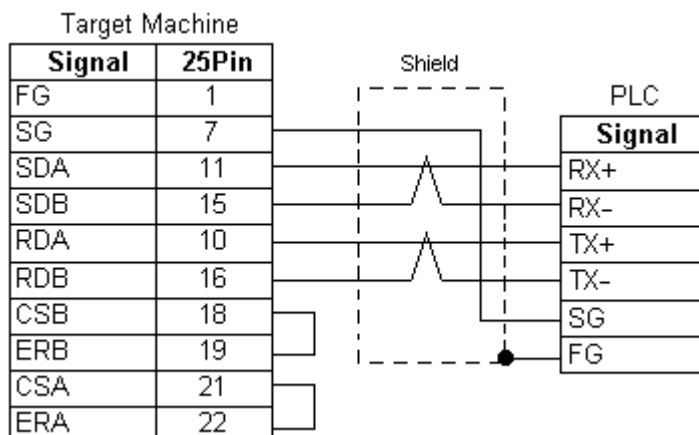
Target Machine

| Signal | 25Pin |
|---|---|
| FG | 1 |
| SG | 7 |
| SDA | 11 |
| SDB | 15 |
| RDA | 10 |
| RDB | 16 |
| CSB | 18 |
| ERB | 19 |
| CSA | 21 |
| ERA | 22 |

Shield

PLC

| Signal |
|---|
| RX+ |
| RX- |
| TX+ |
| TX- |
| SG |
| FG |